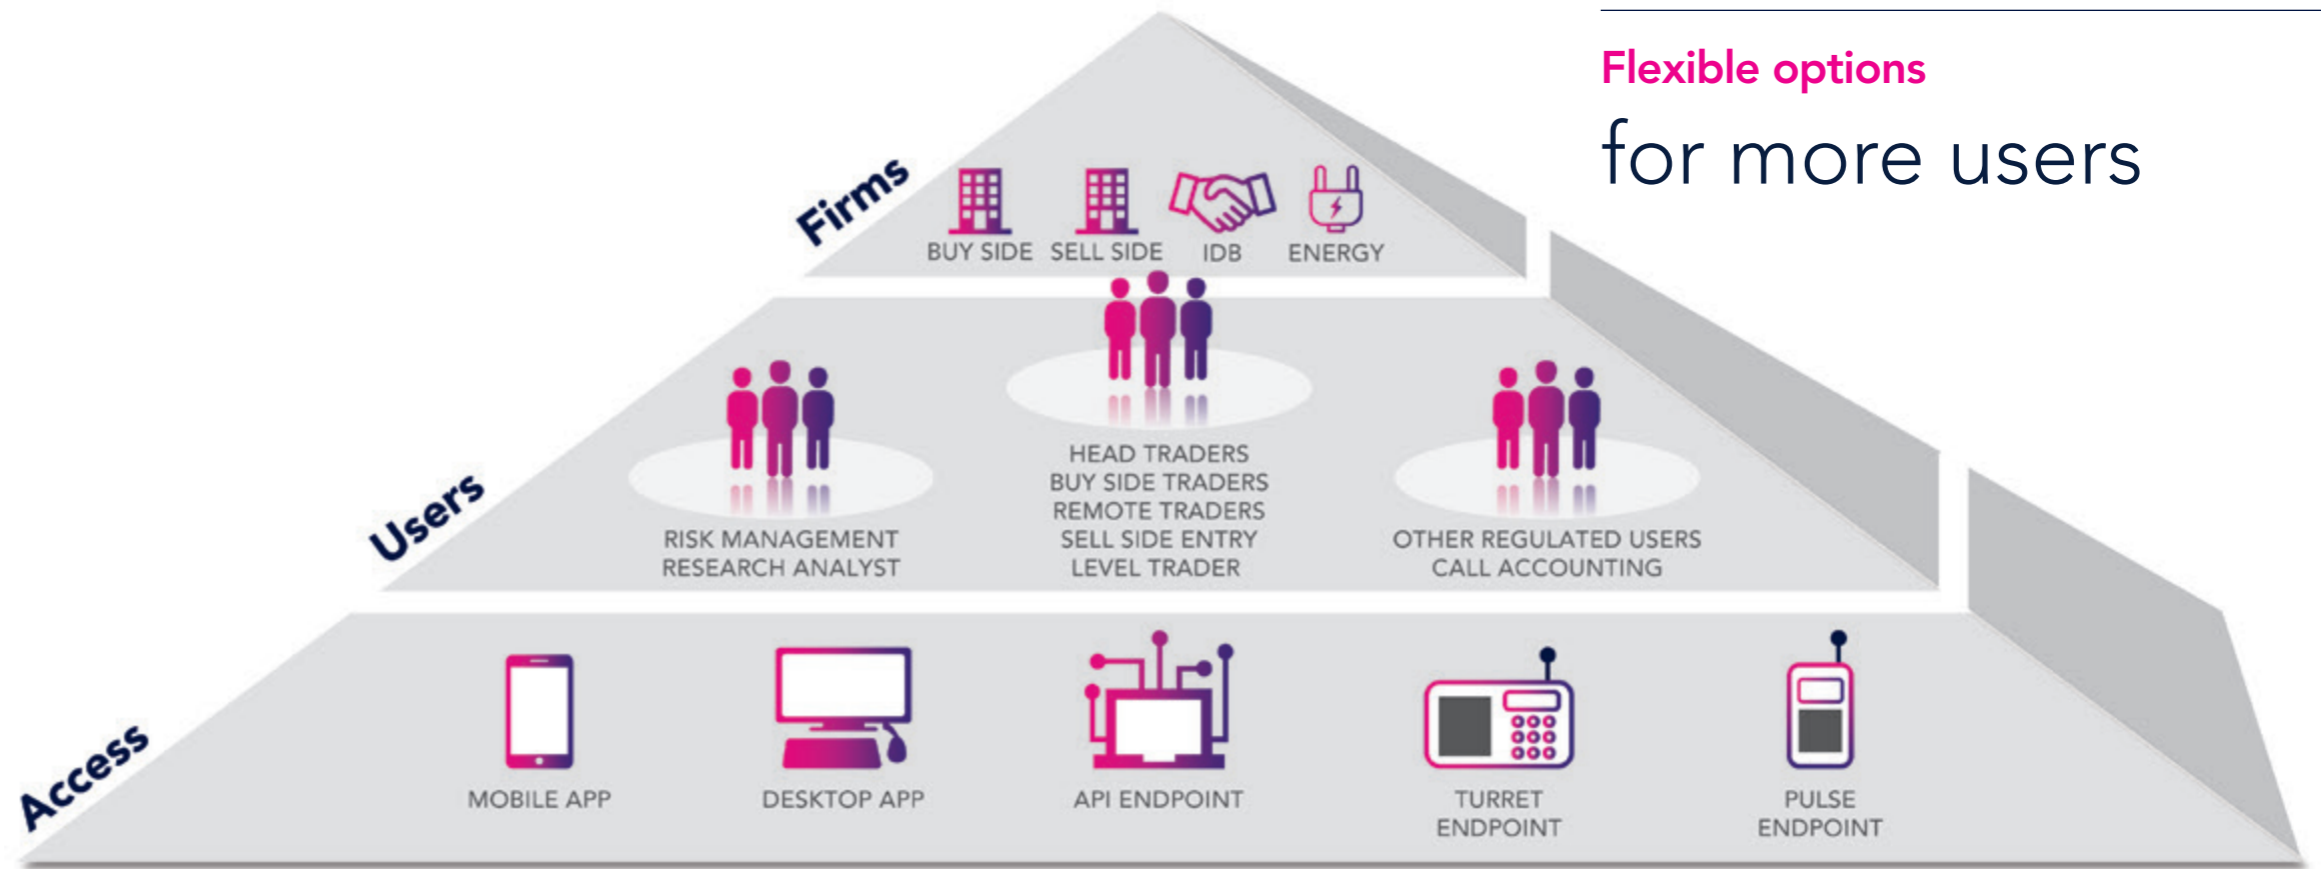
Flexible options

for more users

Firms

BUY SIDE SELL SIDE IDB ENERGY

Users

RISK MANAGEMENT
RESEARCH ANALYST

HEAD TRADERS
BUY SIDE TRADERS
REMOTE TRADERS
SELL SIDE ENTRY
LEVEL TRADER

OTHER REGULATED USERS
CALL ACCOUNTING

Access

MOBILE APP

DESKTOP APP

API ENDPOINT

TURRET
ENDPOINT

PULSE
ENDPOINT